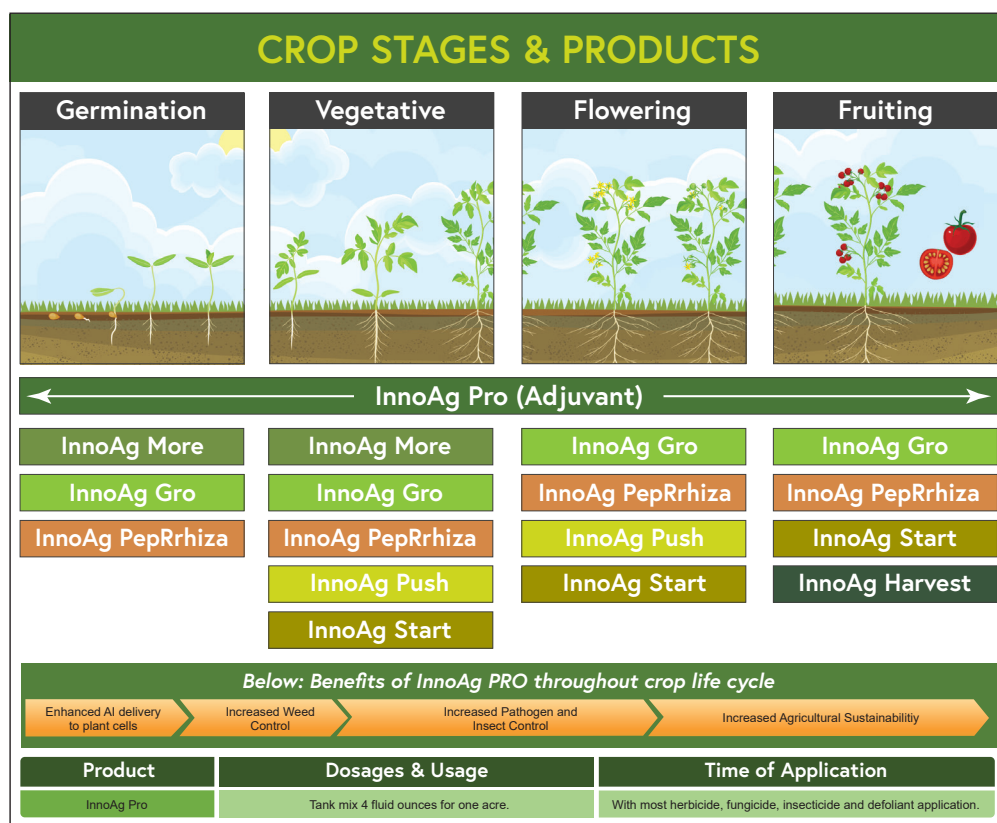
CROP STAGES & PRODUCTS

Germination

Vegetative

Flowering

Fruiting

InnoAg Pro (Adjuvant)

InnoAg More
InnoAg Gro
InnoAg PepRrhiza

InnoAg More
InnoAg Gro
InnoAg PepRrhiza
InnoAg Push
InnoAg Start

InnoAg Gro
InnoAg PepRrhiza
InnoAg Push
InnoAg Start

InnoAg Gro
InnoAg PepRrhiza
InnoAg Start
InnoAg Harvest

Below: Benefits of InnoAg PRO throughout crop life cycle

Enhanced AI delivery to plant cells

Increased Weed Control

Increased Pathogen and Insect Control

Increased Agricultural Sustainabilitiy

| Product | Dosages & Usage | Time of Application |
|---|---|---|
| InnoAg Pro | Tank mix 4 fluid ounces for one acre. | With most herbicide, fungicide, insecticide and defoliant application. |